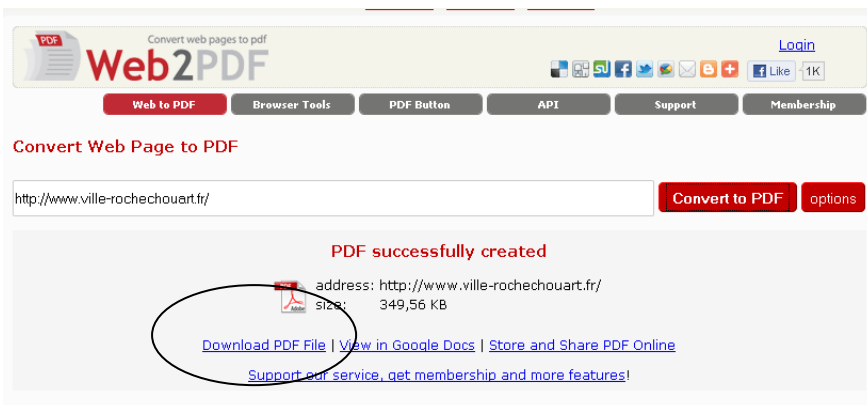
PDF Convert web pages to pdf
Web2PDF

Login

Like 1K

Web to PDF | Browser Tools | PDF Button | API | Support | Membership

Convert Web Page to PDF

http://www.ville-rochechouart.fr/

Convert to PDF

options

PDF successfully created

address: http://www.ville-rochechouart.fr/
size: 349,56 KB

Download PDF File | View in Google Docs | Store and Share PDF Online

Support our service, get membership and more features!